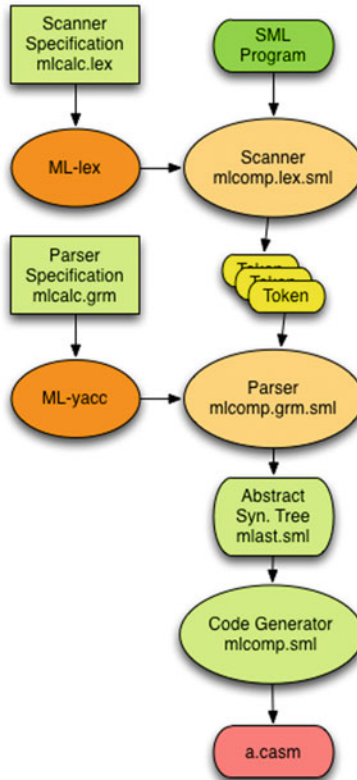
Scanner Specification mlcalc.lex

SML Program

ML-lex

Scanner mlcomp.lex.sml

Parser Specification mlcalc.grm

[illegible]
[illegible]
Token

ML-yacc

Parser mlcomp.grm.sml

Abstract Syn. Tree mlast.sml

Code Generator mlcomp.sml

a.casm